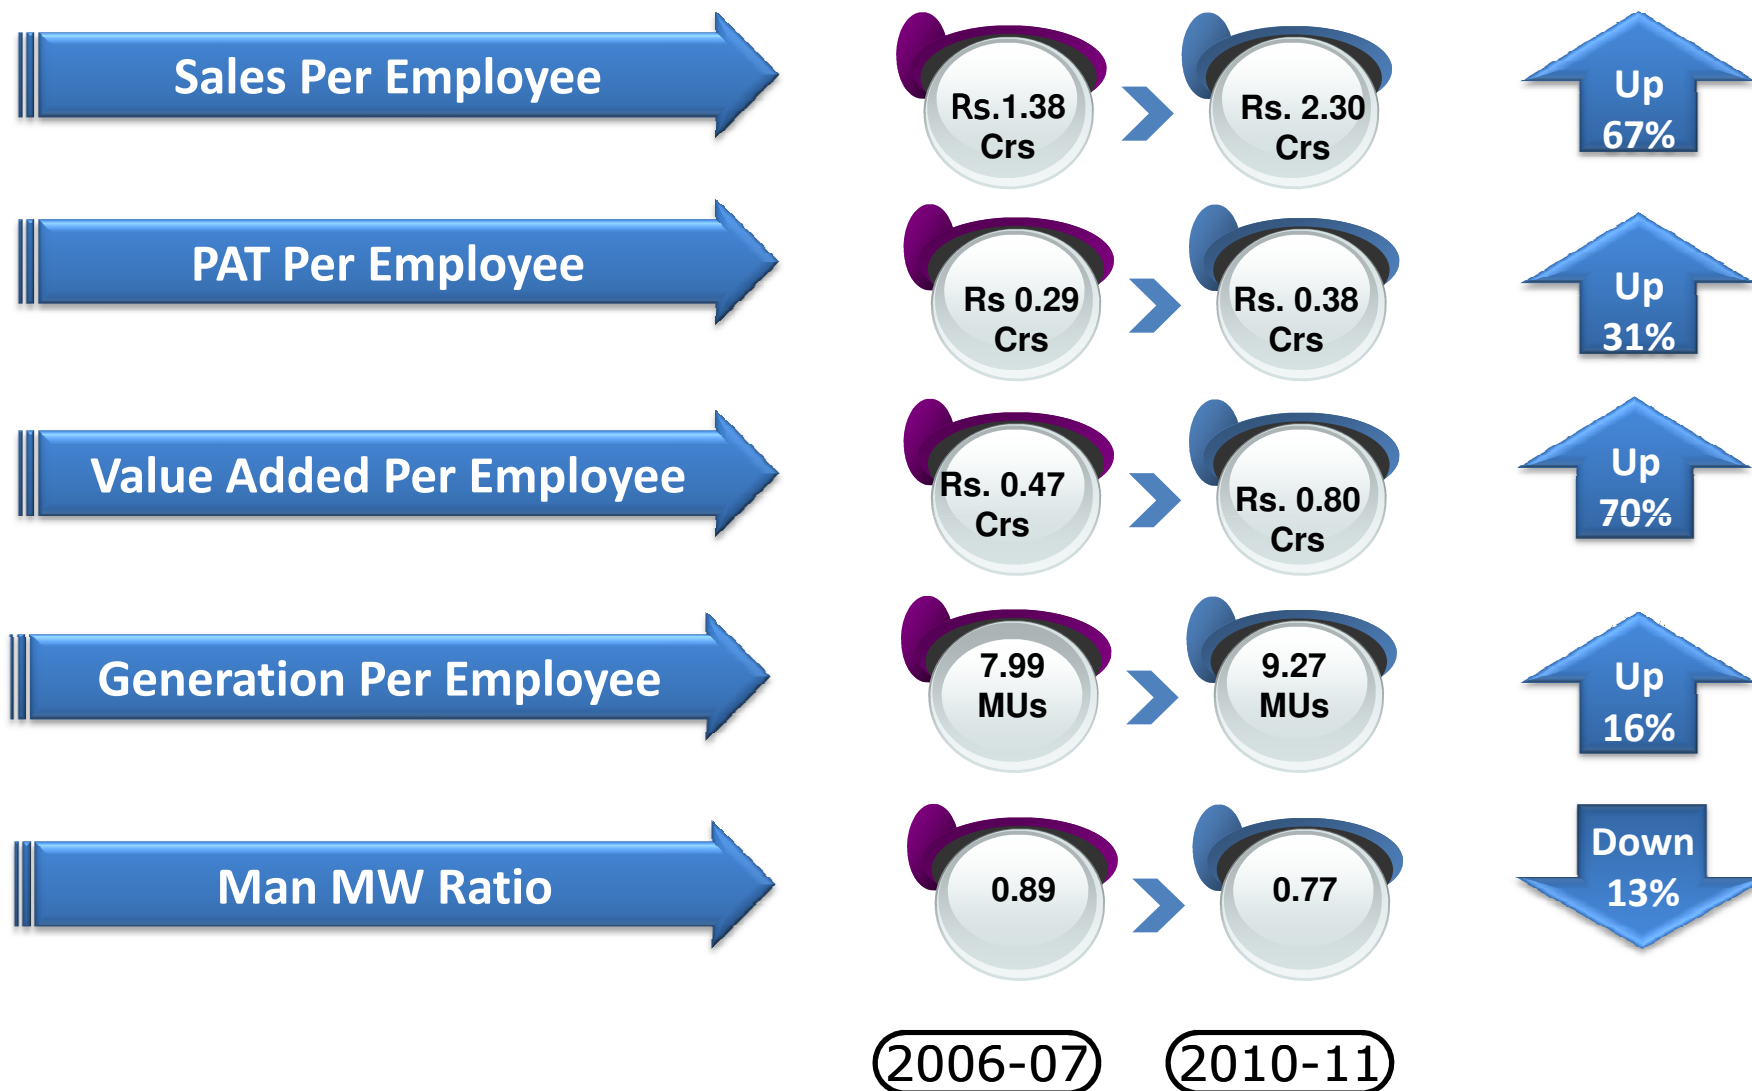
Sales Per Employee

Rs.1.38 Crs

Rs. 2.30 Crs

Up 67%

PAT Per Employee

Rs 0.29 Crs

Rs. 0.38 Crs

Up 31%

Value Added Per Employee

Rs. 0.47 Crs

Rs. 0.80 Crs

Up 70%

Generation Per Employee

7.99 MUs

9.27 MUs

Up 16%

Man MW Ratio

0.89

0.77

Down 13%

2006-07

2010-11